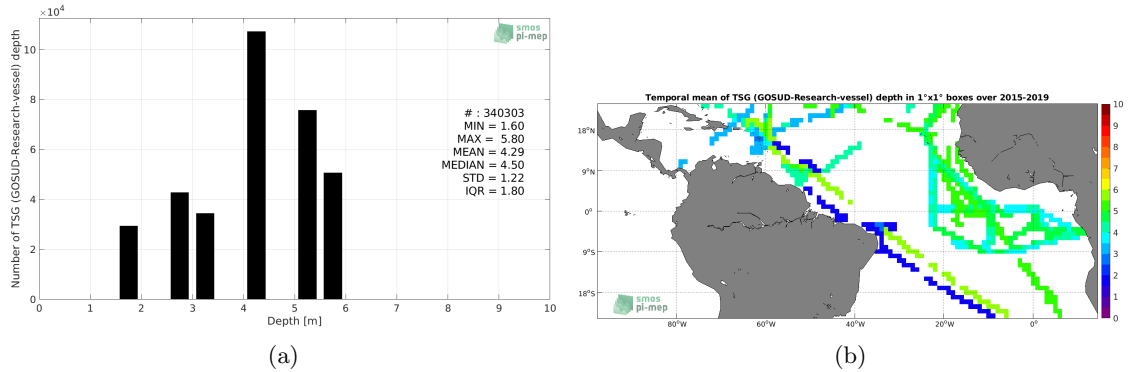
$\times 10^4$

smos pi-mep

Number of TSG (GOSUD-Research-vessel) depth

10
8
6
4
2
0

# : 340303
MIN = 1.60
MAX = 5.80
MEAN = 4.29
MEDIAN = 4.50
STD = 1.22
IQR = 1.80

0 1 2 3 4 5 6 7 8 9 10
Depth [m]

(a)

Temporal mean of TSG (GOSUD-Research-vessel) depth in 1°x1° boxes over 2015-2019

18°N
9°N
0°
9°S
18°S

80°W 60°W 40°W 20°W 0°

smos pi-mep

10
9
8
7
6
5
4
3
2
1
0

(b)